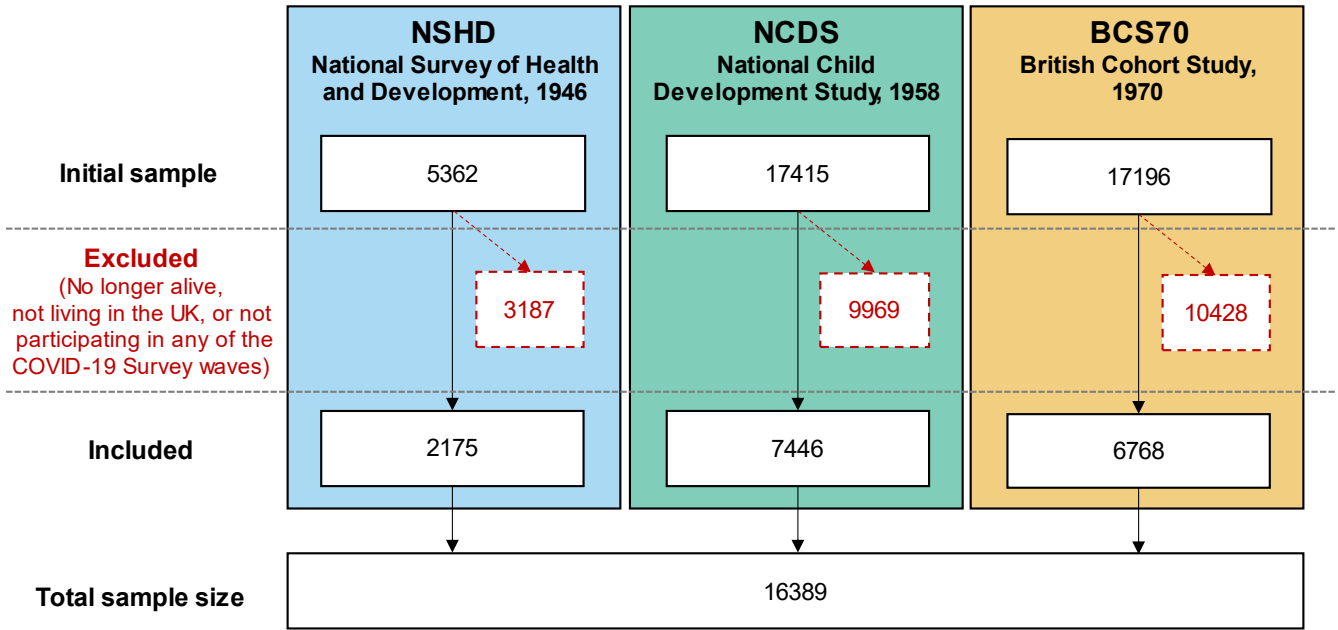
NSHD
National Survey of Health and Development, 1946

NCDS
National Child Development Study, 1958

BCS70
British Cohort Study, 1970

Initial sample

5362

17415

17196

Excluded
(No longer alive, not living in the UK, or not participating in any of the COVID-19 Survey waves)

3187

9969

10428

Included

2175

7446

6768

Total sample size

16389